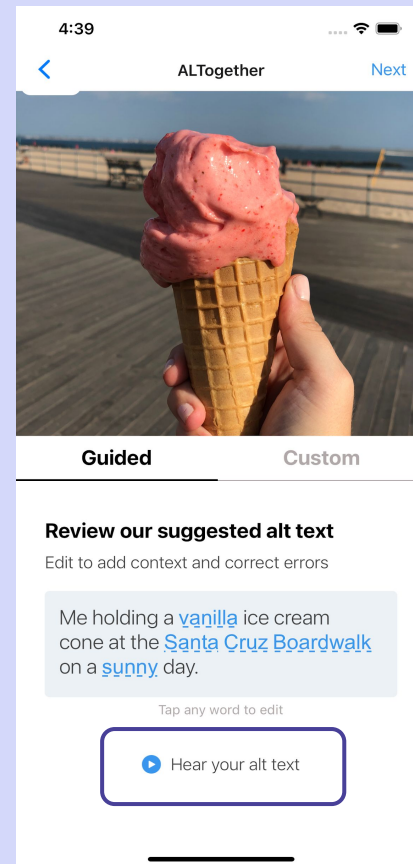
4:39

ALTogether

Next

Guided

Custom

Review our suggested alt text

Edit to add context and correct errors

Me holding a vanilla ice cream cone at the Santa Cruz Boardwalk on a sunny day.

Tap any word to edit

Hear your alt text